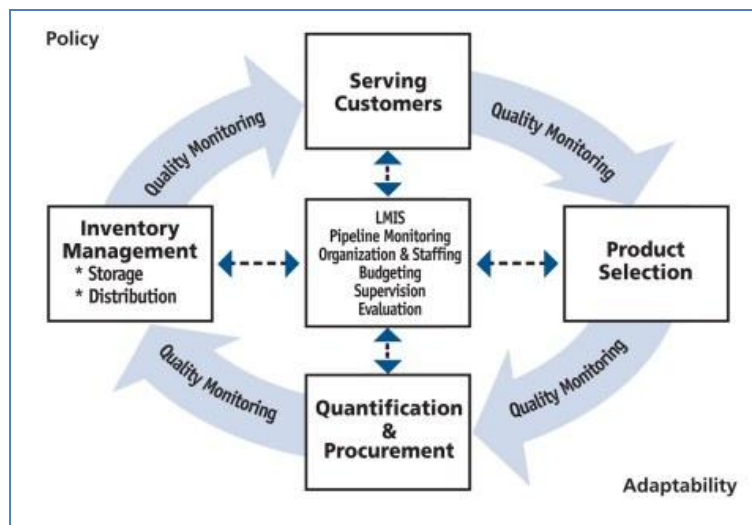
Policy

Serving Customers

Quality Monitoring

Quality Monitoring

Inventory Management
* Storage
* Distribution

LMIS
Pipeline Monitoring
Organization & Staffing
Budgeting
Supervision
Evaluation

Product Selection

Quality Monitoring

Quality Monitoring

Quantification & Procurement

Adaptability